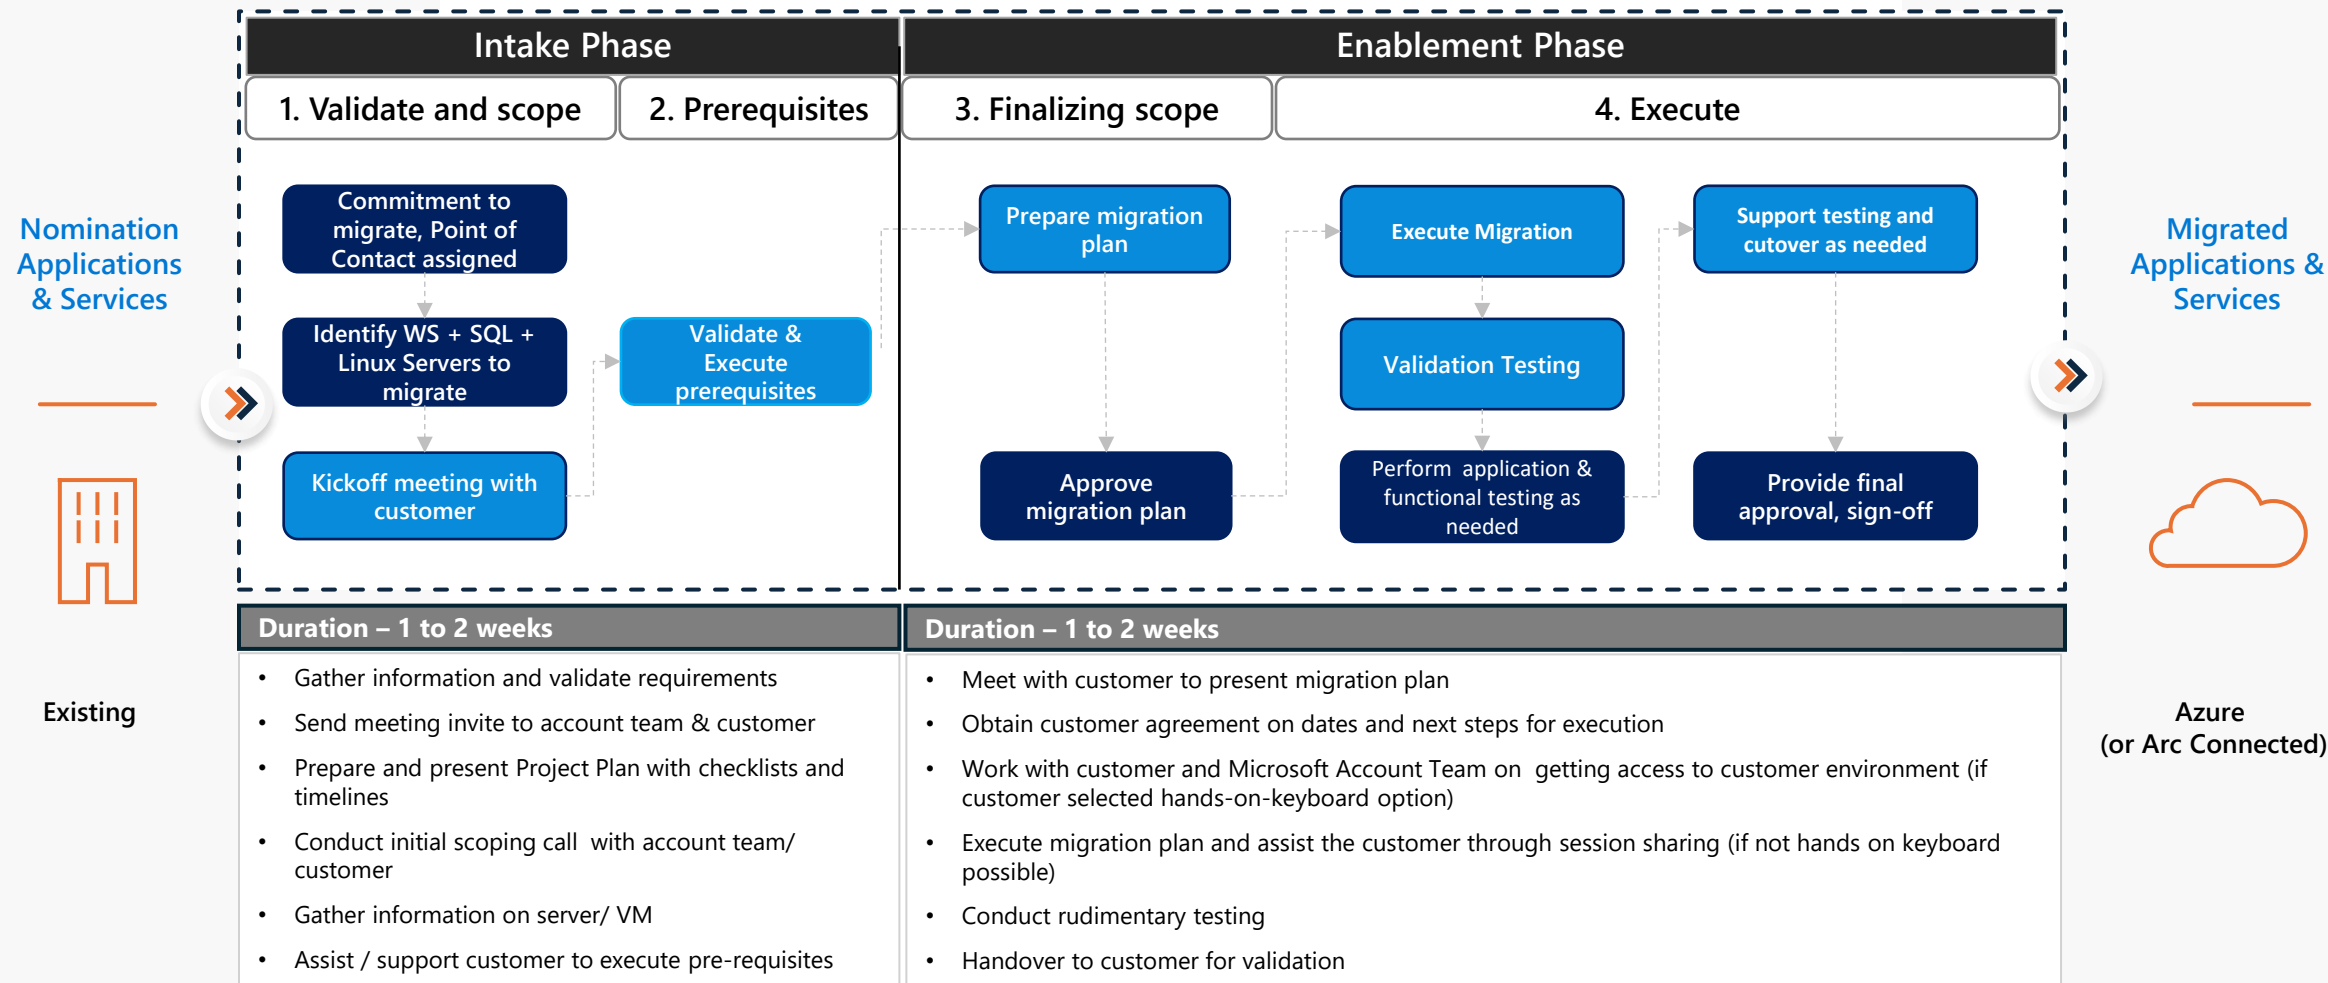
Nomination Applications & Services

Existing

Intake Phase

1. Validate and scope

2. Prerequisites

Commitment to migrate, Point of Contact assigned

Identify WS + SQL + Linux Servers to migrate

Kickoff meeting with customer

Validate & Execute prerequisites

Enablement Phase

3. Finalizing scope

4. Execute

Prepare migration plan

Approve migration plan

Execute Migration

Validation Testing

Perform application & functional testing as needed

Support testing and cutover as needed

Provide final approval, sign-off

Migrated Applications & Services

Azure (or Arc Connected)

Duration – 1 to 2 weeks

- Gather information and validate requirements
- Send meeting invite to account team & customer
- Prepare and present Project Plan with checklists and timelines
- Conduct initial scoping call with account team/ customer
- Gather information on server/ VM
- Assist / support customer to execute pre-requisites

Duration – 1 to 2 weeks

- Meet with customer to present migration plan
- Obtain customer agreement on dates and next steps for execution
- Work with customer and Microsoft Account Team on getting access to customer environment (if customer selected hands-on-keyboard option)
- Execute migration plan and assist the customer through session sharing (if not hands on keyboard possible)
- Conduct rudimentary testing
- Handover to customer for validation